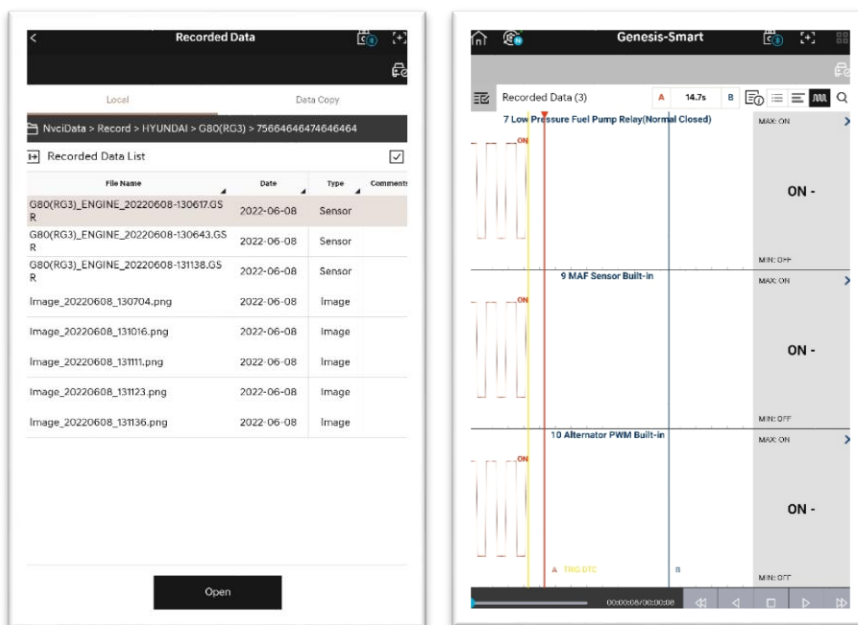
Recorded Data

Local
Data Copy

NvciData > Record > HYUNDAI > G80(RG3) > 75664646474646464

Recorded Data List

| File Name | Date | Type | Comments |
|---|---|---|---|
| G80(RG3)_ENGINE_20220608-130617.GSR | 2022-06-08 | Sensor | |
| G80(RG3)_ENGINE_20220608-130643.GSR | 2022-06-08 | Sensor | |
| G80(RG3)_ENGINE_20220608-131138.GSR | 2022-06-08 | Sensor | |
| Image_20220608_130704.png | 2022-06-08 | Image | |
| Image_20220608_131016.png | 2022-06-08 | Image | |
| Image_20220608_131111.png | 2022-06-08 | Image | |
| Image_20220608_131123.png | 2022-06-08 | Image | |
| Image_20220608_131136.png | 2022-06-08 | Image | |

Open

Genesis-Smart

Recorded Data (3)
A 14.7s B

7 Low Pressure Fuel Pump Relay(Normal Closed)
ON
MAX: ON
ON -
MIN: OFF

9 MAF Sensor Built-in
ON
MAX: ON
ON -
MIN: OFF

10 Alternator PWM Built-in
ON
MAX: ON
ON -
MIN: OFF

A TRG DTC
B

00:00:08/00:00:08